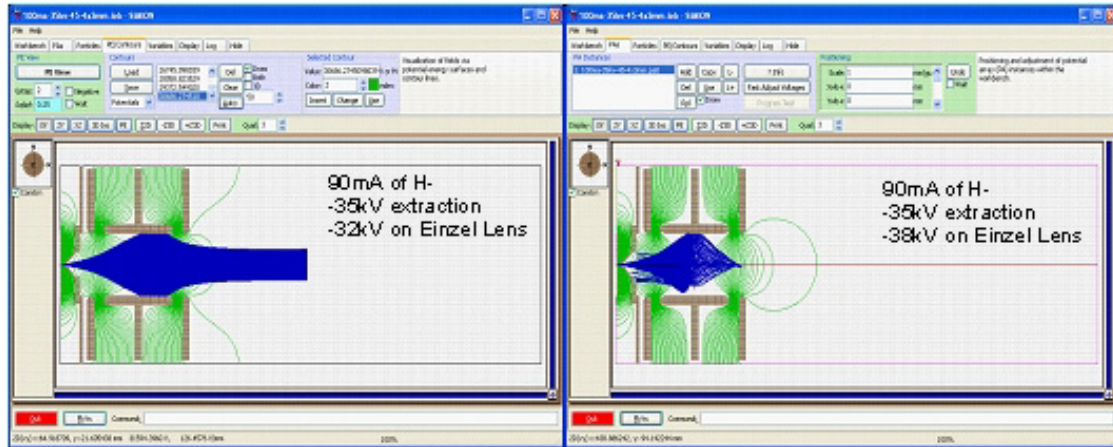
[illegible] - SIMION

File Help

Workbench PAs Particles PE/Contours Variables Display Log Hide

Load Save Potentials Del Clear Auto Insert Change

Display XY ZX ZY 3D Iso PE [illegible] Print Qual 3

Carobn

90mA of H-
-35kV extraction
-32kV on Einzel Lens

Quit R/mi Command:

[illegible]

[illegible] - SIMION

File Help

Workbench PAs Particles PE/Contours Variables Display Log Hide

PA Instances

Positioning

Positioning and adjustment of potential arrays (PA) instances within the workbench.

Fast Adjust Voltages

Display XY ZX ZY 3D Iso PE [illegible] Print Qual 3

Carbon

90mA of H-
-35kV extraction
-38kV on Einzel Lens

Quit R/mi Command:

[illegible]